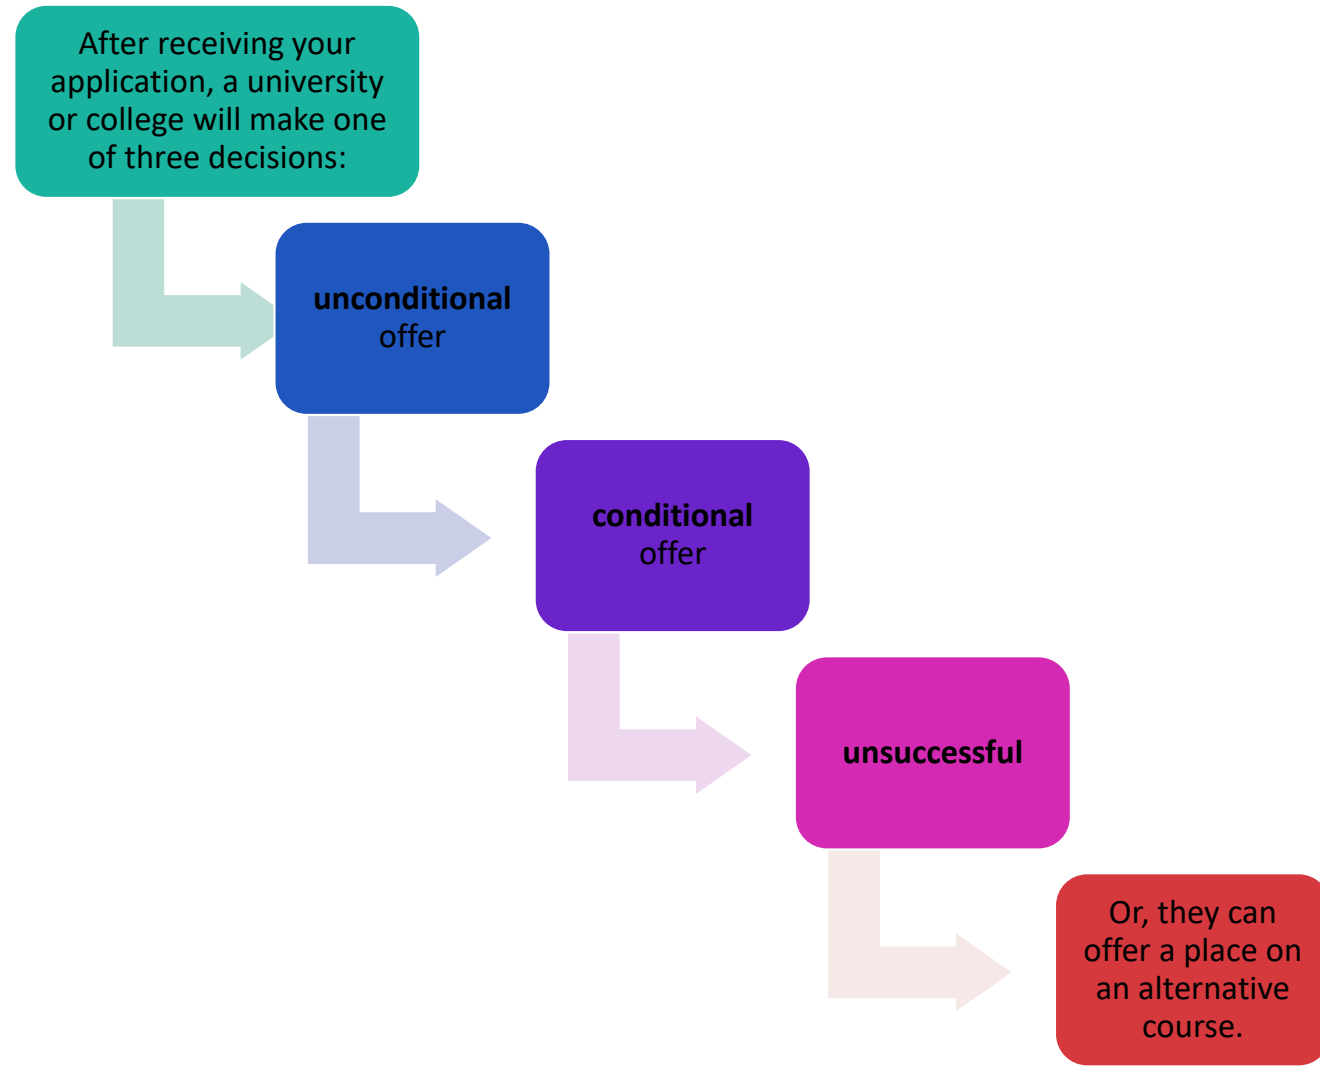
After receiving your application, a university or college will make one of three decisions:

**unconditional** offer

**conditional** offer

**unsuccessful**

Or, they can offer a place on an alternative course.